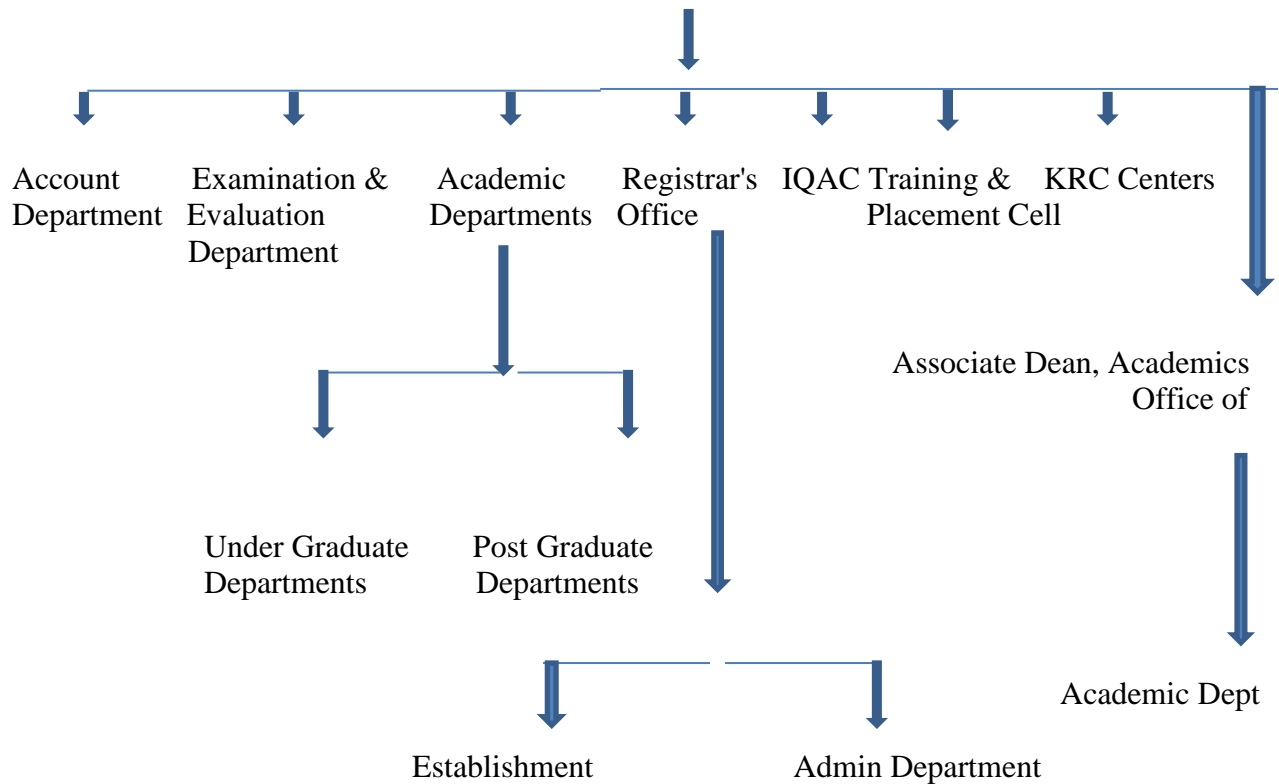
Account Department

Examination & Evaluation Department

Academic Departments

Registrar's Office

IQAC

Training & Placement Cell

KRC Centers

Associate Dean, Academics Office of

Under Graduate Departments

Post Graduate Departments

Academic Dept

Establishment

Admin Department